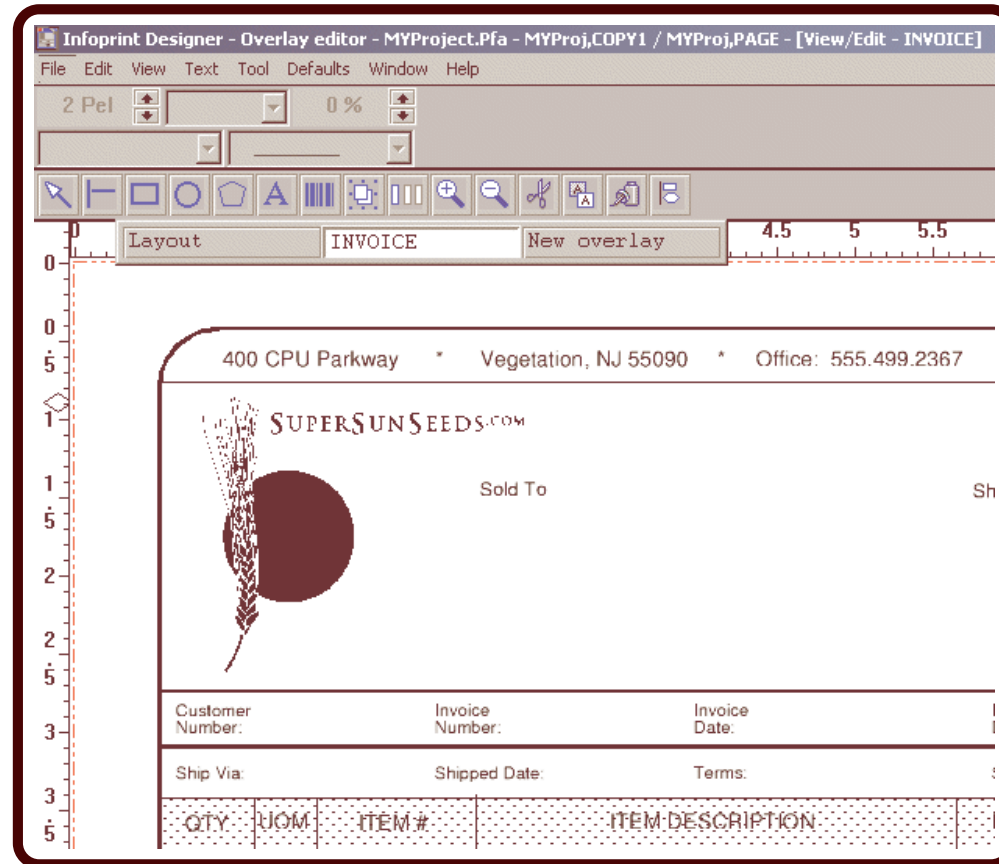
Infoprint Designer - Overlay editor - MYProject.Pfa - MYProj,COPY1 / MYProj,PAGE - [View/Edit - INVOICE]

File Edit View Text Tool Defaults Window Help

2 Pel 0 %

Layout INVOICE New overlay

0 4.5 5 5.5

0
0
.5
1
1
.5
2
2
.5
3
3
.5

400 CPU Parkway * Vegetation, NJ 55090 * Office: 555.499.2367

SUPERSUNSEEDS.COM

Sold To

Sh

Customer Number:

Invoice Number:

Invoice Date:

Ship Via:

Shipped Date:

Terms:

| QTY | UOM | ITEM # | ITEM DESCRIPTION |
|---|---|---|---|